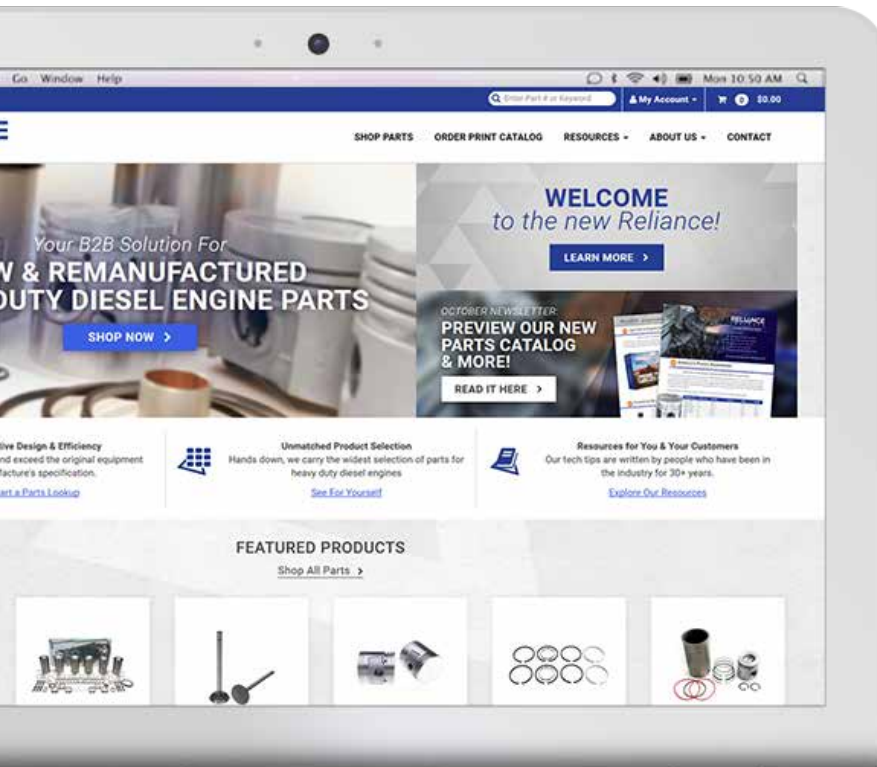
Go Window Help
Mon 10:50 AM
Enter Part # or Keyword
My Account
0 $0.00

SHOP PARTS ORDER PRINT CATALOG RESOURCES ABOUT US CONTACT

Your B2B Solution For
W & REMANUFACTURED
DUTY DIESEL ENGINE PARTS
SHOP NOW >

WELCOME
to the new Reliance!
LEARN MORE >

OCTOBER NEWSLETTER:
PREVIEW OUR NEW PARTS CATALOG & MORE!
READ IT HERE >

ive Design & Efficiency
nd exceed the original equipment facture's specification.
art a Parts Lookup

Unmatched Product Selection
Hands down, we carry the widest selection of parts for heavy duty diesel engines
See For Yourself

Resources for You & Your Customers
Our tech tips are written by people who have been in the industry for 30+ years.
Explore Our Resources

FEATURED PRODUCTS
Shop All Parts >